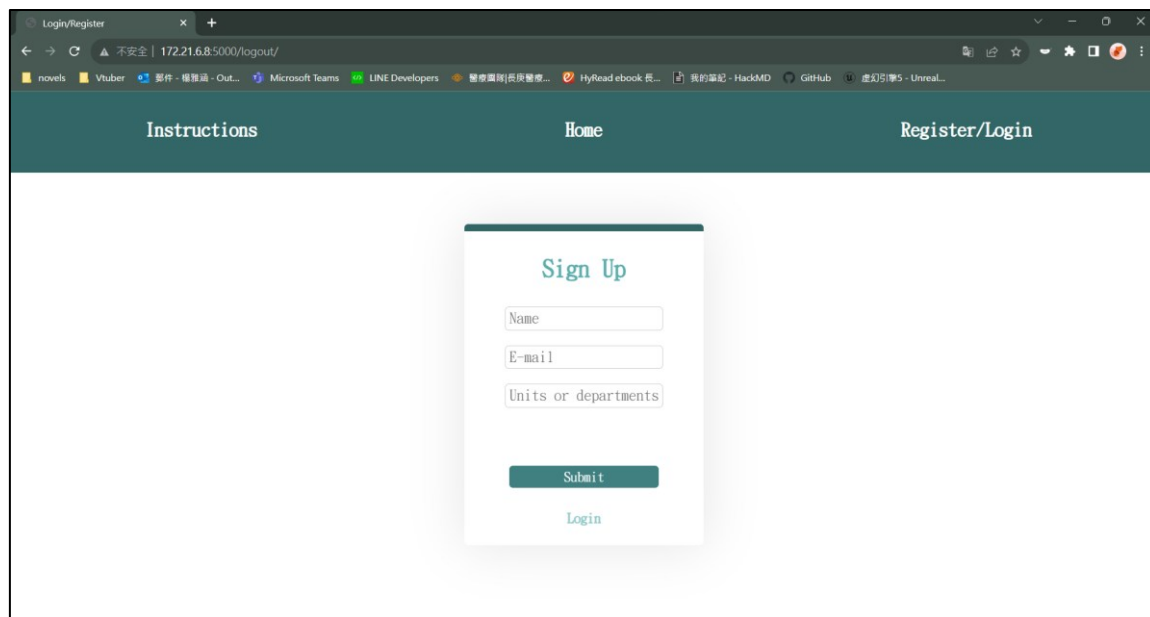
Login/Register

不安全 | 172.21.6.8:5000/logout/

novels Vtuber 郵件 - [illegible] - Out... Microsoft Teams LINE Developers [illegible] HyRead ebook 長... 我的筆記 - HackMD GitHub 虚幻引擎5 - Unreal...

Instructions

Home

Register/Login

Sign Up

Name

E-mail

Units or departments

Submit

Login